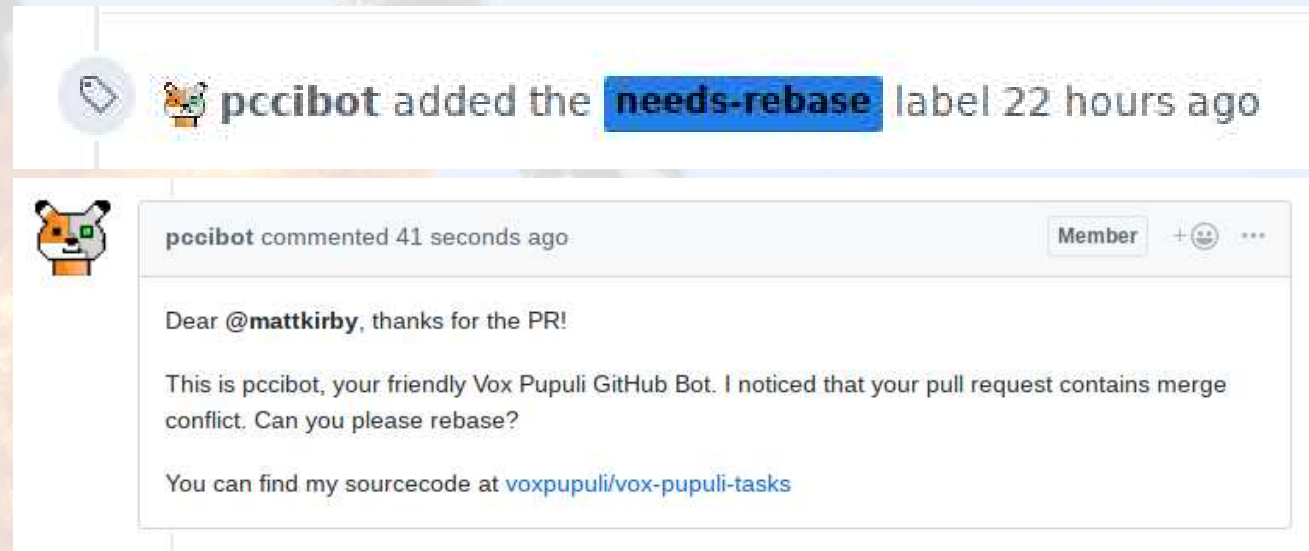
pccibot added the needs-rebase label 22 hours ago

pccibot commented 41 seconds ago

Member

Dear @mattkirby, thanks for the PR!

This is pccibot, your friendly Vox Pupuli GitHub Bot. I noticed that your pull request contains merge conflict. Can you please rebase?

You can find my sourcecode at voxpupuli/vox-pupuli-tasks